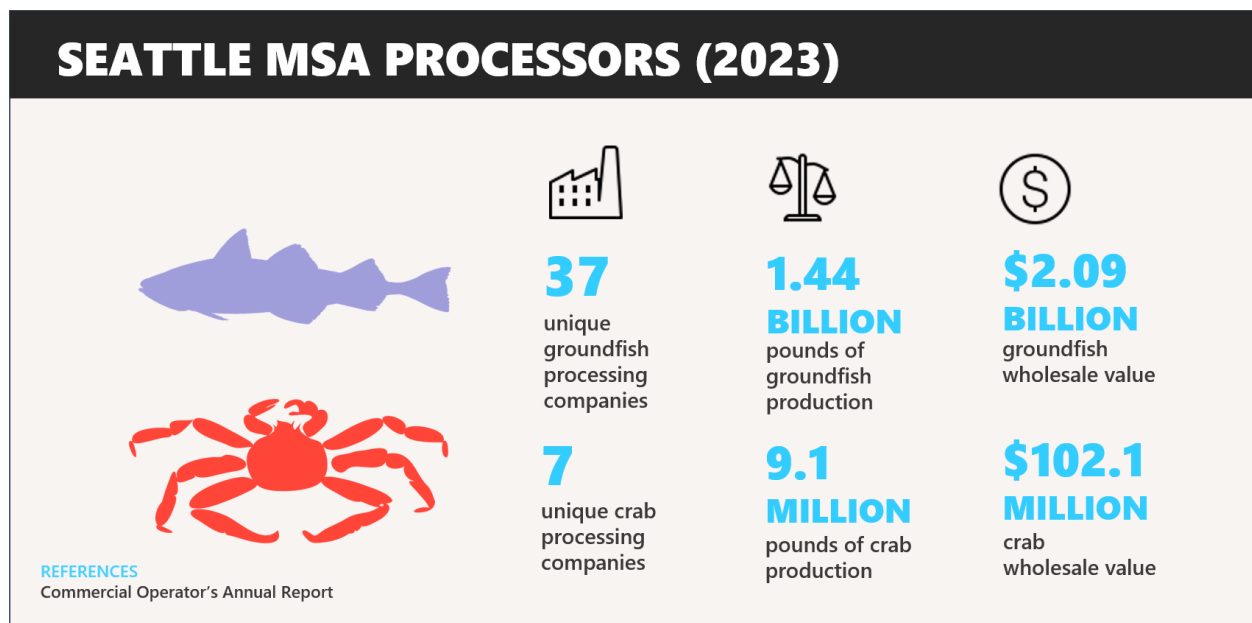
SEATTLE MSA PROCESSORS (2023)

37
unique groundfish processing companies

1.44 BILLION
pounds of groundfish production

$2.09 BILLION
groundfish wholesale value

7
unique crab processing companies

9.1 MILLION
pounds of crab production

$102.1 MILLION
crab wholesale value

REFERENCES
Commercial Operator's Annual Report